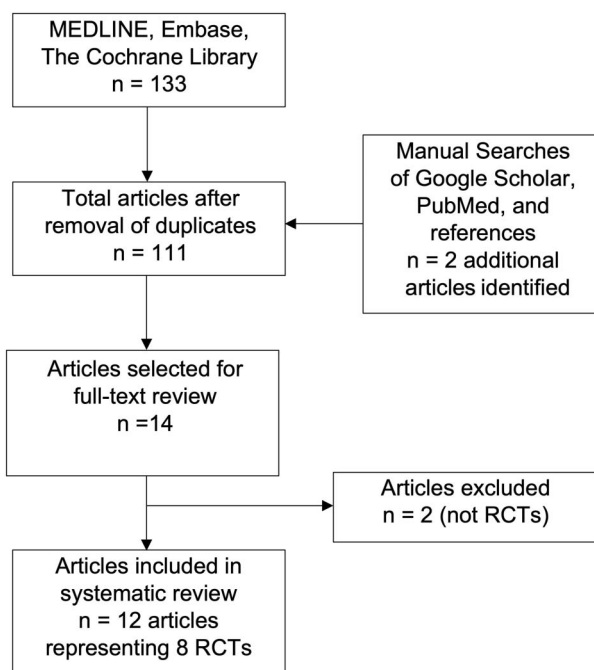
MEDLINE, Embase, The Cochrane Library
n = 133

Total articles after removal of duplicates
n = 111

Manual Searches of Google Scholar, PubMed, and references
n = 2 additional articles identified

Articles selected for full-text review
n =14

Articles excluded
n = 2 (not RCTs)

Articles included in systematic review
n = 12 articles representing 8 RCTs